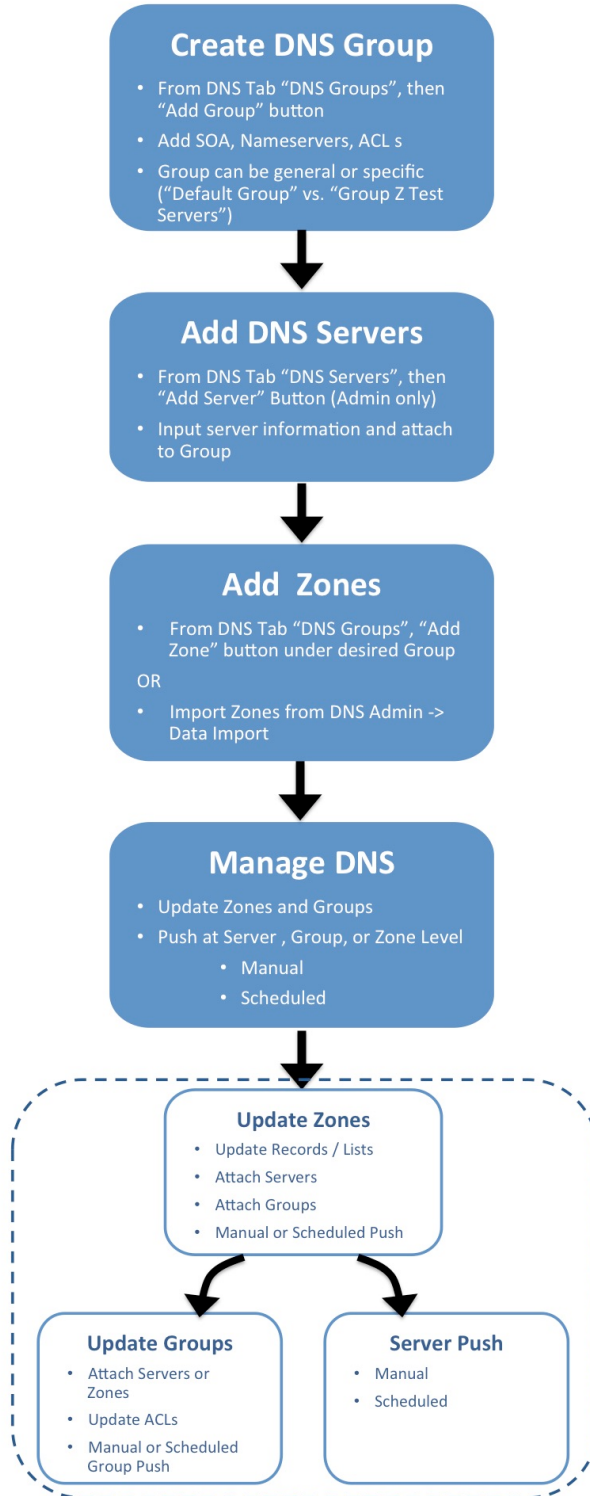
Create DNS Group

- From DNS Tab "DNS Groups", then "Add Group" button
- Add SOA, Nameservers, ACL s
- Group can be general or specific ("Default Group" vs. "Group Z Test Servers")

Add DNS Servers

- From DNS Tab "DNS Servers", then "Add Server" Button (Admin only)
- Input server information and attach to Group

Add Zones

- From DNS Tab "DNS Groups", "Add Zone" button under desired Group

OR

- Import Zones from DNS Admin -> Data Import

Manage DNS

- Update Zones and Groups
- Push at Server , Group, or Zone Level
  - Manual
  - Scheduled

Update Zones

- Update Records / Lists
- Attach Servers
- Attach Groups
- Manual or Scheduled Push

Update Groups

- Attach Servers or Zones
- Update ACLs
- Manual or Scheduled Group Push

Server Push

- Manual
- Scheduled